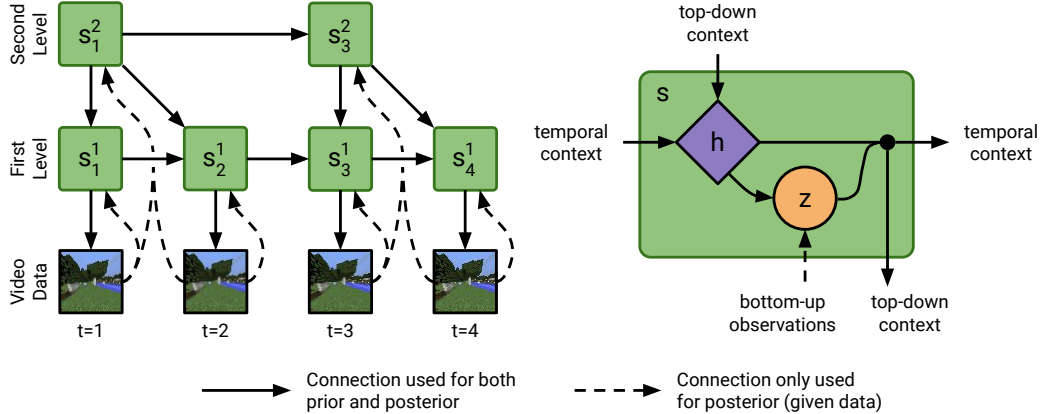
Second Level

$s_1^2$

$s_3^2$

First Level

$s_1^1$

$s_2^1$

$s_3^1$

$s_4^1$

Video Data

t=1

t=2

t=3

t=4

top-down context

s

temporal context

h

temporal context

z

bottom-up observations

top-down context

Connection used for both prior and posterior

Connection only used for posterior (given data)